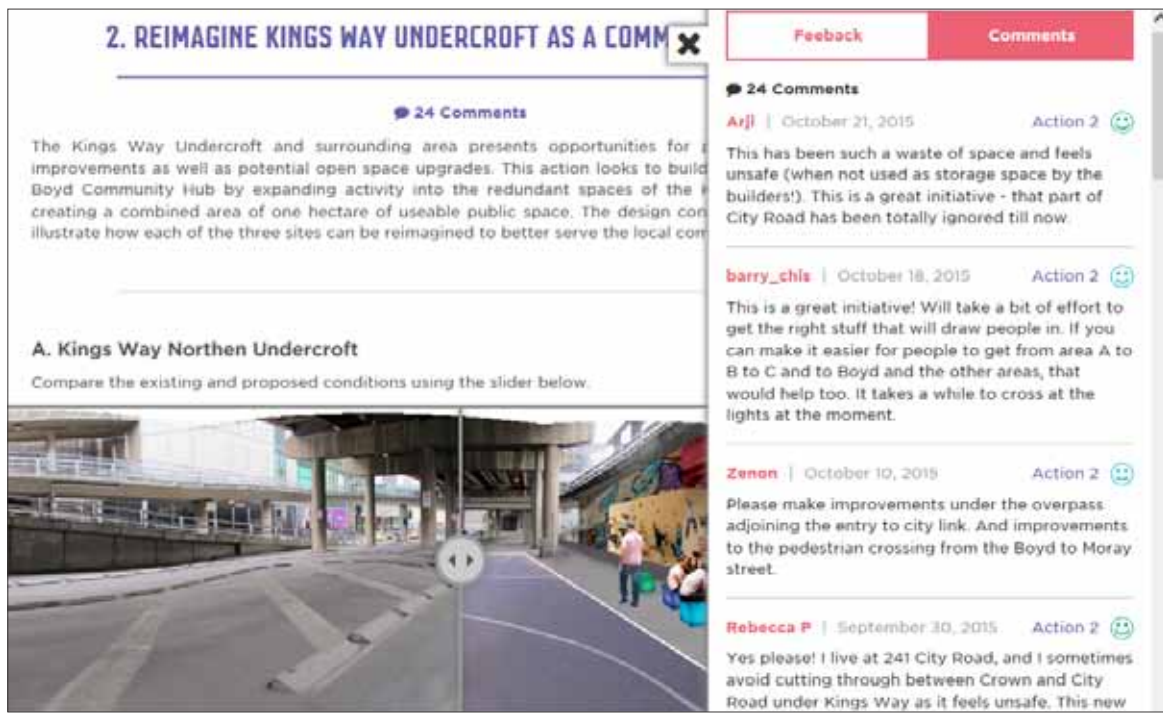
2. REIMAGINE KINGS WAY UNDERCROFT AS A COMM

24 Comments

The Kings Way Undercroft and surrounding area presents opportunities for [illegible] improvements as well as potential open space upgrades. This action looks to build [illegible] Boyd Community Hub by expanding activity into the redundant spaces of the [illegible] creating a combined area of one hectare of useable public space. The design con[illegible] illustrate how each of the three sites can be reimagined to better serve the local com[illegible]

A. Kings Way Northen Undercroft

Compare the existing and proposed conditions using the slider below.

Feeback

Comments

24 Comments

Arji | October 21, 2015 Action 2

This has been such a waste of space and feels unsafe (when not used as storage space by the builders!). This is a great initiative - that part of City Road has been totally ignored till now.

barry_chis | October 18, 2015 Action 2

This is a great initiative! Will take a bit of effort to get the right stuff that will draw people in. If you can make it easier for people to get from area A to B to C and to Boyd and the other areas, that would help too. It takes a while to cross at the lights at the moment.

Zenon | October 10, 2015 Action 2

Please make improvements under the overpass adjoining the entry to city link. And improvements to the pedestrian crossing from the Boyd to Moray street.

Rebecca P | September 30, 2015 Action 2

Yes please! I live at 241 City Road, and I sometimes avoid cutting through between Crown and City Road under Kings Way as it feels unsafe. This new